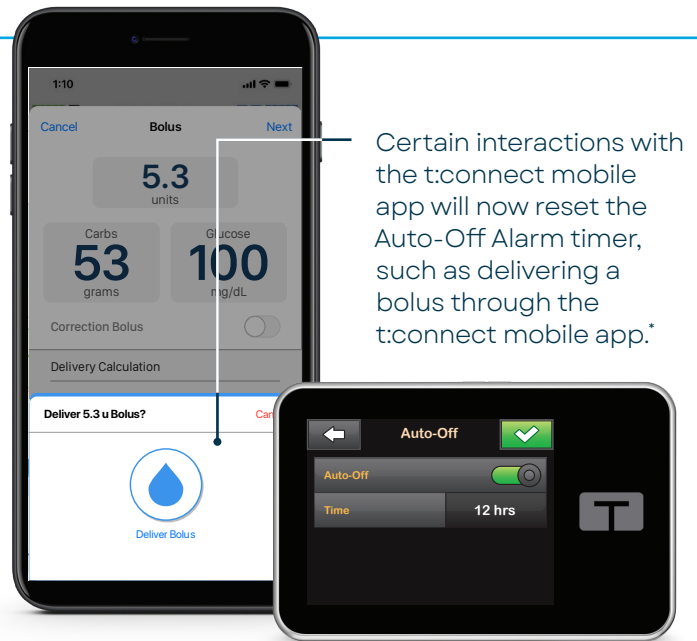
1:10

Cancel Bolus Next

5.3
units

Carbs
53
grams

Glucose
100
mg/dL

Correction Bolus

Delivery Calculation

Deliver 5.3 u Bolus? Can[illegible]

Deliver Bolus

Certain interactions with the t:connect mobile app will now reset the Auto-Off Alarm timer, such as delivering a bolus through the t:connect mobile app.*

Auto-Off

Auto-Off

Time 12 hrs